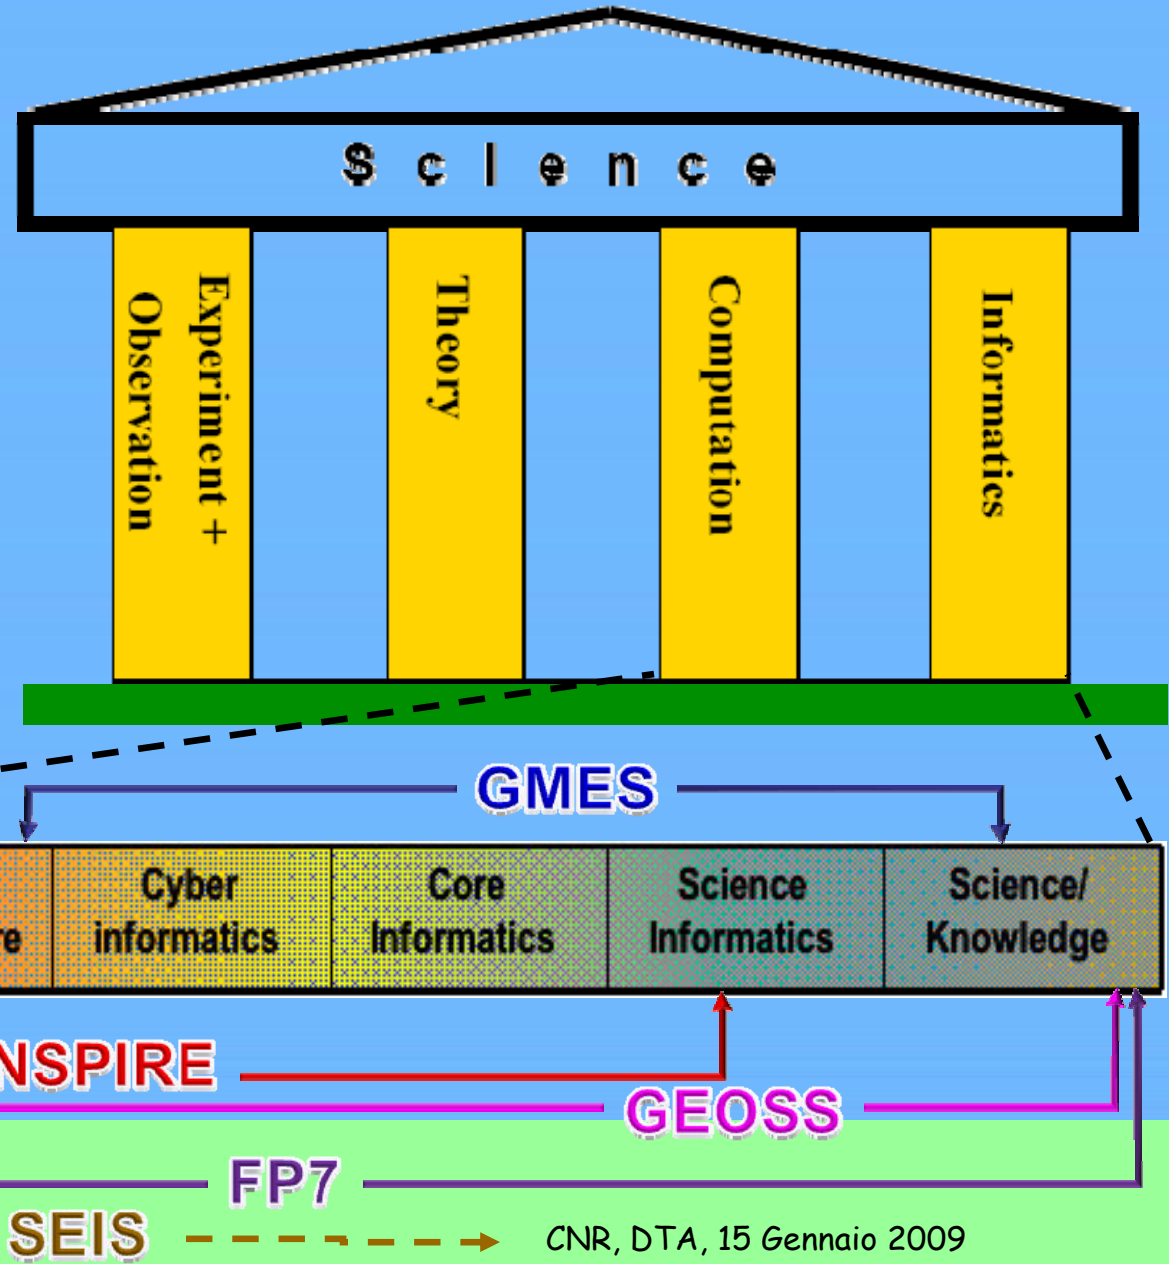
S c i e n c e

Experiment + Observation

Theory

Computation

Informatics

GMES

re

Cyber informatics

Core Informatics

Science Informatics

Science/ Knowledge

NSPIRE

GEOSS

FP7

SEIS

CNR, DTA, 15 Gennaio 2009